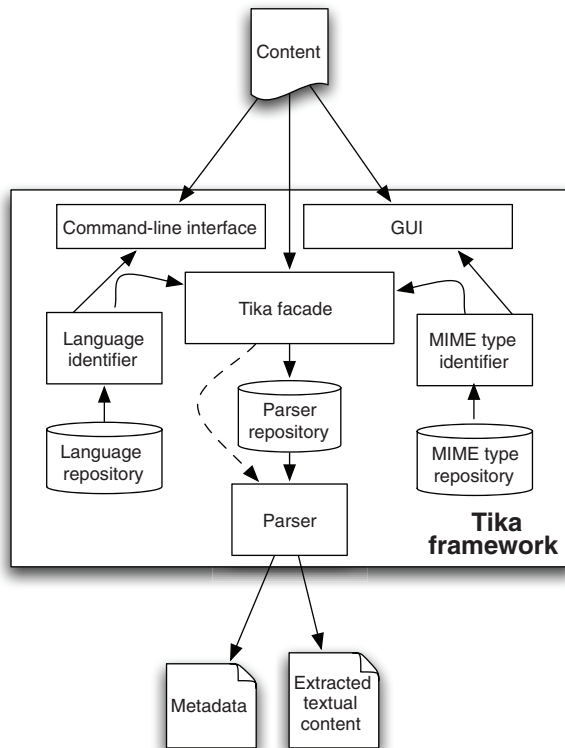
Content

Command-line interface

GUI

Tika facade

Language identifier

MIME type identifier

Parser repository

Language repository

MIME type repository

Parser

Tika framework

Metadata

Extracted textual content